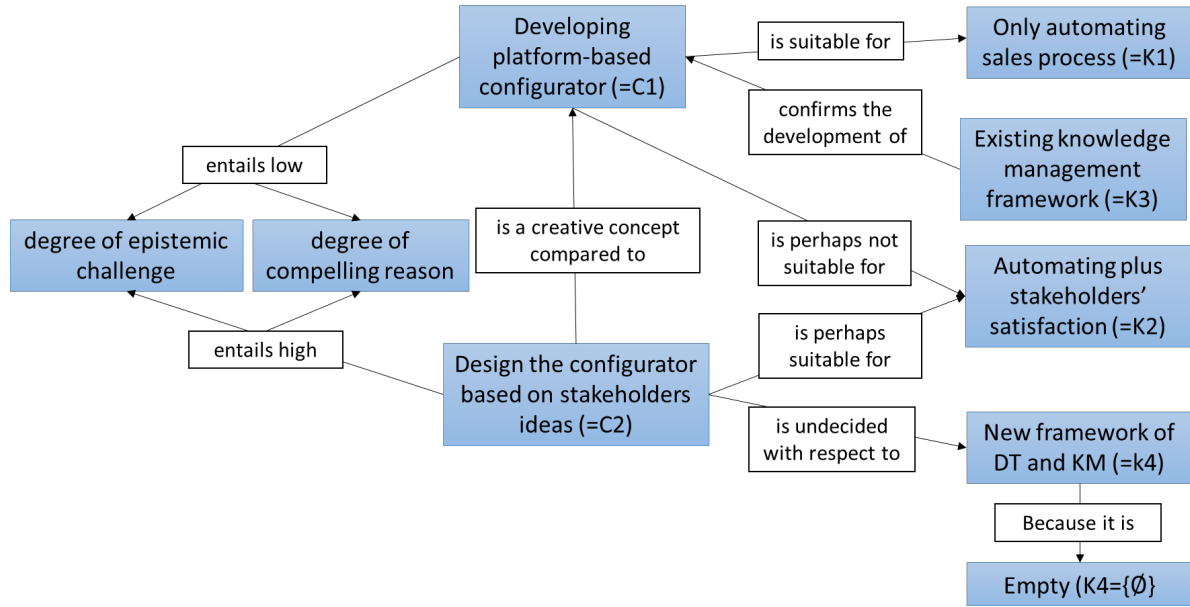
Developing platform-based configurator (=C1)

is suitable for

Only automating sales process (=K1)

confirms the development of

Existing knowledge management framework (=K3)

entails low

degree of epistemic challenge

degree of compelling reason

is a creative concept compared to

is perhaps not suitable for

Automating plus stakeholders' satisfaction (=K2)

entails high

Design the configurator based on stakeholders ideas (=C2)

is perhaps suitable for

is undecided with respect to

New framework of DT and KM (=k4)

Because it is

Empty (K4={Ø}